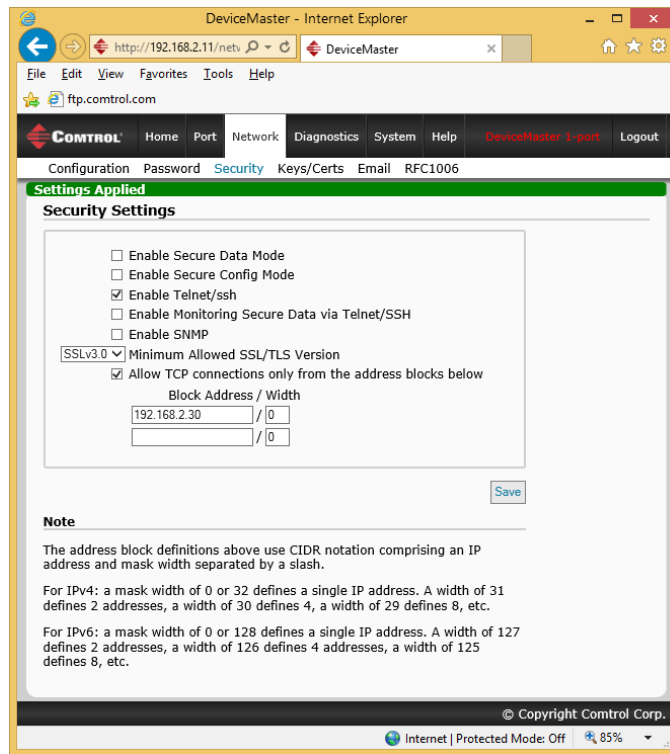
DeviceMaster - Internet Explorer

http://192.168.2.11/netv

DeviceMaster

File Edit View Favorites Tools Help

ftp.comtrol.com

COMTROL Home Port Network Diagnostics System Help DeviceMaster 1-port Logout

Configuration Password Security Keys/Certs Email RFC1006

Settings Applied

Security Settings

☐ Enable Secure Data Mode
☐ Enable Secure Config Mode
☑ Enable Telnet/ssh
☐ Enable Monitoring Secure Data via Telnet/SSH
☐ Enable SNMP
SSLv3.0 Minimum Allowed SSL/TLS Version
☑ Allow TCP connections only from the address blocks below

Block Address / Width
192.168.2.30 / 0
/ 0

Save

Note

The address block definitions above use CIDR notation comprising an IP address and mask width separated by a slash.

For IPv4: a mask width of 0 or 32 defines a single IP address. A width of 31 defines 2 addresses, a width of 30 defines 4, a width of 29 defines 8, etc.

For IPv6: a mask width of 0 or 128 defines a single IP address. A width of 127 defines 2 addresses, a width of 126 defines 4 addresses, a width of 125 defines 8, etc.

© Copyright Comtrol Corp.

Internet | Protected Mode: Off 85%